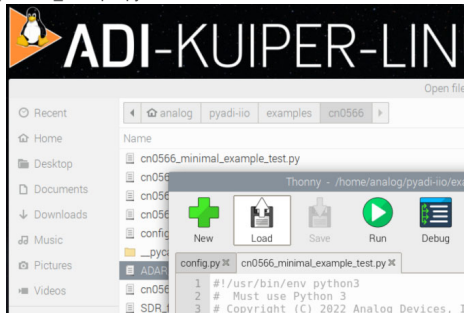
ADI-KUIPER-LIN

Open file

Recent
Home
Desktop
Documents
Downloads
Music
Pictures
Videos

analog | pyadi-iio | examples | cn0566

Name
cn0566_minimal_example_test.py
cn056
cn056
cn056
config
__pyc
ADAR
cn056
SDR_

Thonny - /home/analog/pyadi-iio/ex

New
Load
Save
Run
Debug

config.py ✖ | cn0566_minimal_example_test.py ✖

1 #!/usr/bin/env python3
2 # Must use Python 3
3 # Copyright (C) 2022 Analog Devices, I